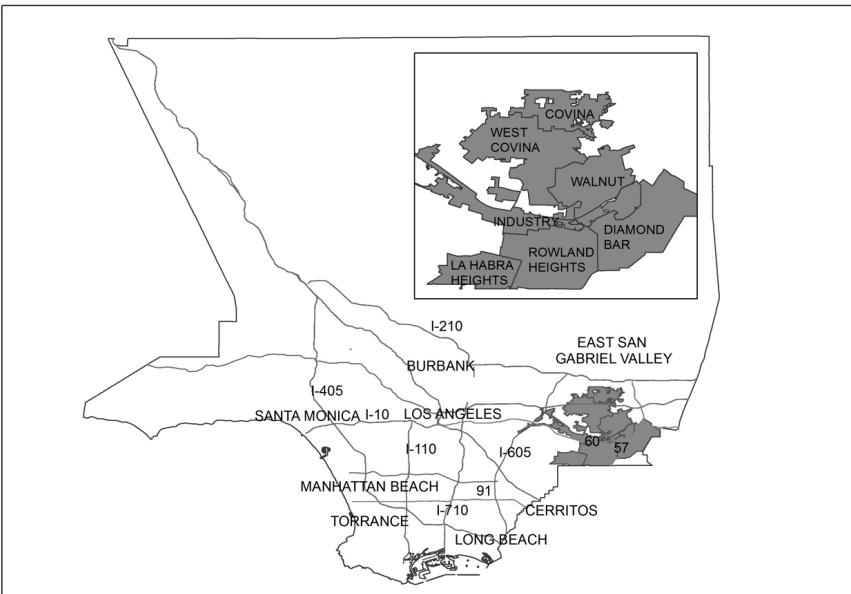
COVINA
WEST COVINA
WALNUT
INDUSTRY
DIAMOND BAR
ROWLAND HEIGHTS
LA HABRA HEIGHTS

I-210
EAST SAN GABRIEL VALLEY
BURBANK
I-405
SANTA MONICA
I-10
LOS ANGELES
60
57
I-110
I-605
MANHATTAN BEACH
91
CERRITOS
TORRANCE
I-710
LONG BEACH